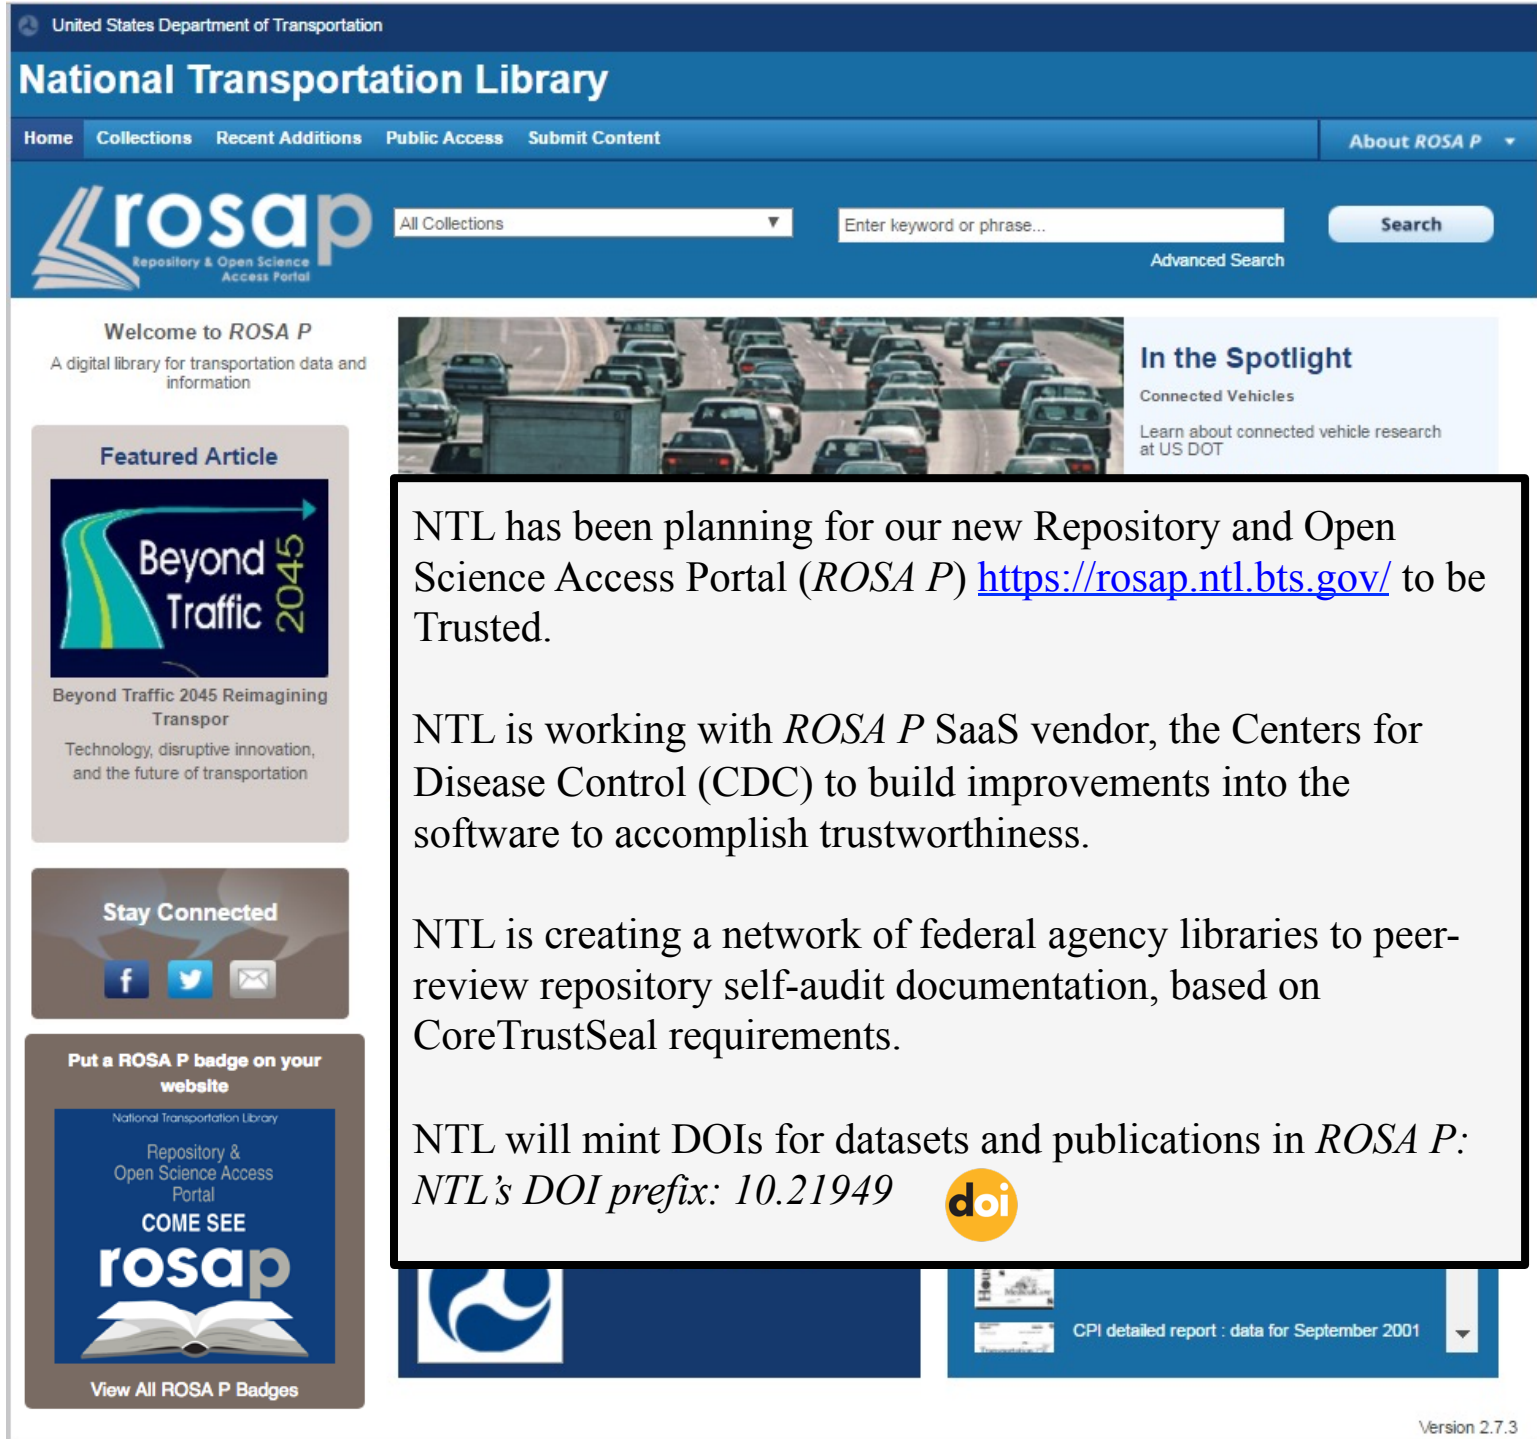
United States Department of Transportation

National Transportation Library

Home Collections Recent Additions Public Access Submit Content About ROSA P

rosap Repository & Open Science Access Portal

All Collections

Enter keyword or phrase...

Search

Advanced Search

Welcome to ROSA P

A digital library for transportation data and information

Featured Article

Beyond Traffic 2045

Beyond Traffic 2045 Reimagining Transpor

Technology, disruptive innovation, and the future of transportation

Stay Connected

Put a ROSA P badge on your website

National Transportation Library

Repository & Open Science Access Portal

COME SEE

rosap

View All ROSA P Badges

In the Spotlight

Connected Vehicles

Learn about connected vehicle research at US DOT

NTL has been planning for our new Repository and Open Science Access Portal (*ROSA P*) https://rosap.ntl.bts.gov/ to be Trusted.

NTL is working with *ROSA P* SaaS vendor, the Centers for Disease Control (CDC) to build improvements into the software to accomplish trustworthiness.

NTL is creating a network of federal agency libraries to peer-review repository self-audit documentation, based on CoreTrustSeal requirements.

NTL will mint DOIs for datasets and publications in *ROSA P: NTL's DOI prefix: 10.21949*

doi

CPI detailed report : data for September 2001

Version 2.7.3